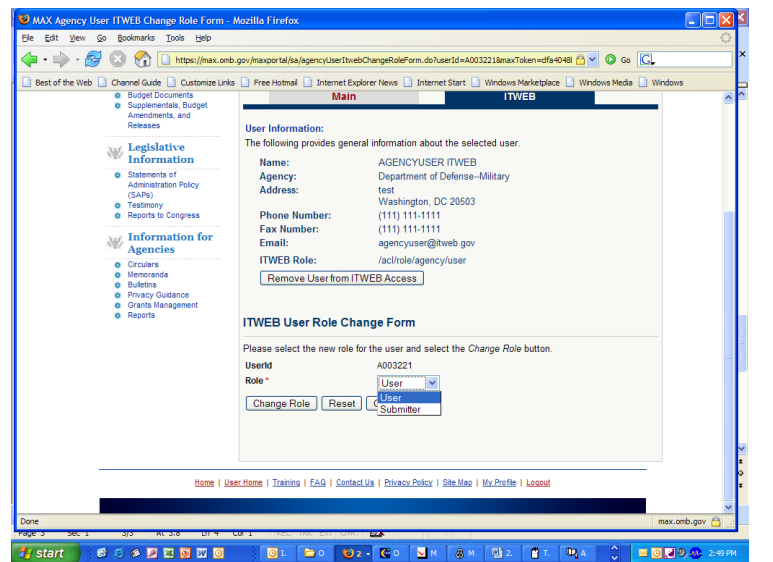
MAX Agency User ITWEB Change Role Form - Mozilla Firefox

File Edit View Go Bookmarks Tools Help

https://max.omb.gov/maxportal/sa/agencyUserItwebChangeRoleForm.do?userId=A003221&maxToken=dfa4048

Go

Best of the Web | Channel Guide | Customize Links | Free Hotmail | Internet Explorer News | Internet Start | Windows Marketplace | Windows Media | Windows

Budget Documents
Supplementals, Budget Amendments, and Releases

Legislative Information

Statements of Administration Policy (SAPs)
Testimony
Reports to Congress

Information for Agencies

Circulars
Memoranda
Bulletins
Privacy Guidance
Grants Management
Reports

Main | ITWEB

User Information:
The following provides general information about the selected user.

| | |
|---|---|
| Name: | AGENCYUSER ITWEB |
| Agency: | Department of Defense--Military |
| Address: | test<br>Washington, DC 20503 |
| Phone Number: | (111) 111-1111 |
| Fax Number: | (111) 111-1111 |
| Email: | agencyuser@itweb.gov |
| ITWEB Role: | /acl/role/agency/user |

Remove User from ITWEB Access

ITWEB User Role Change Form

Please select the new role for the user and select the *Change Role* button.

UserId A003221
Role * User
User
Submitter

Change Role Reset C

Home | User Home | Training | FAQ | Contact Us | Privacy Policy | Site Map | My Profile | Logout

Done max.omb.gov

Page 3 Sec 1 3/3 At 3.8 Ln 4 Col 1 REC TRK EXT OVR

start 1. O 2 O M M 2. T. A 2:49 PM